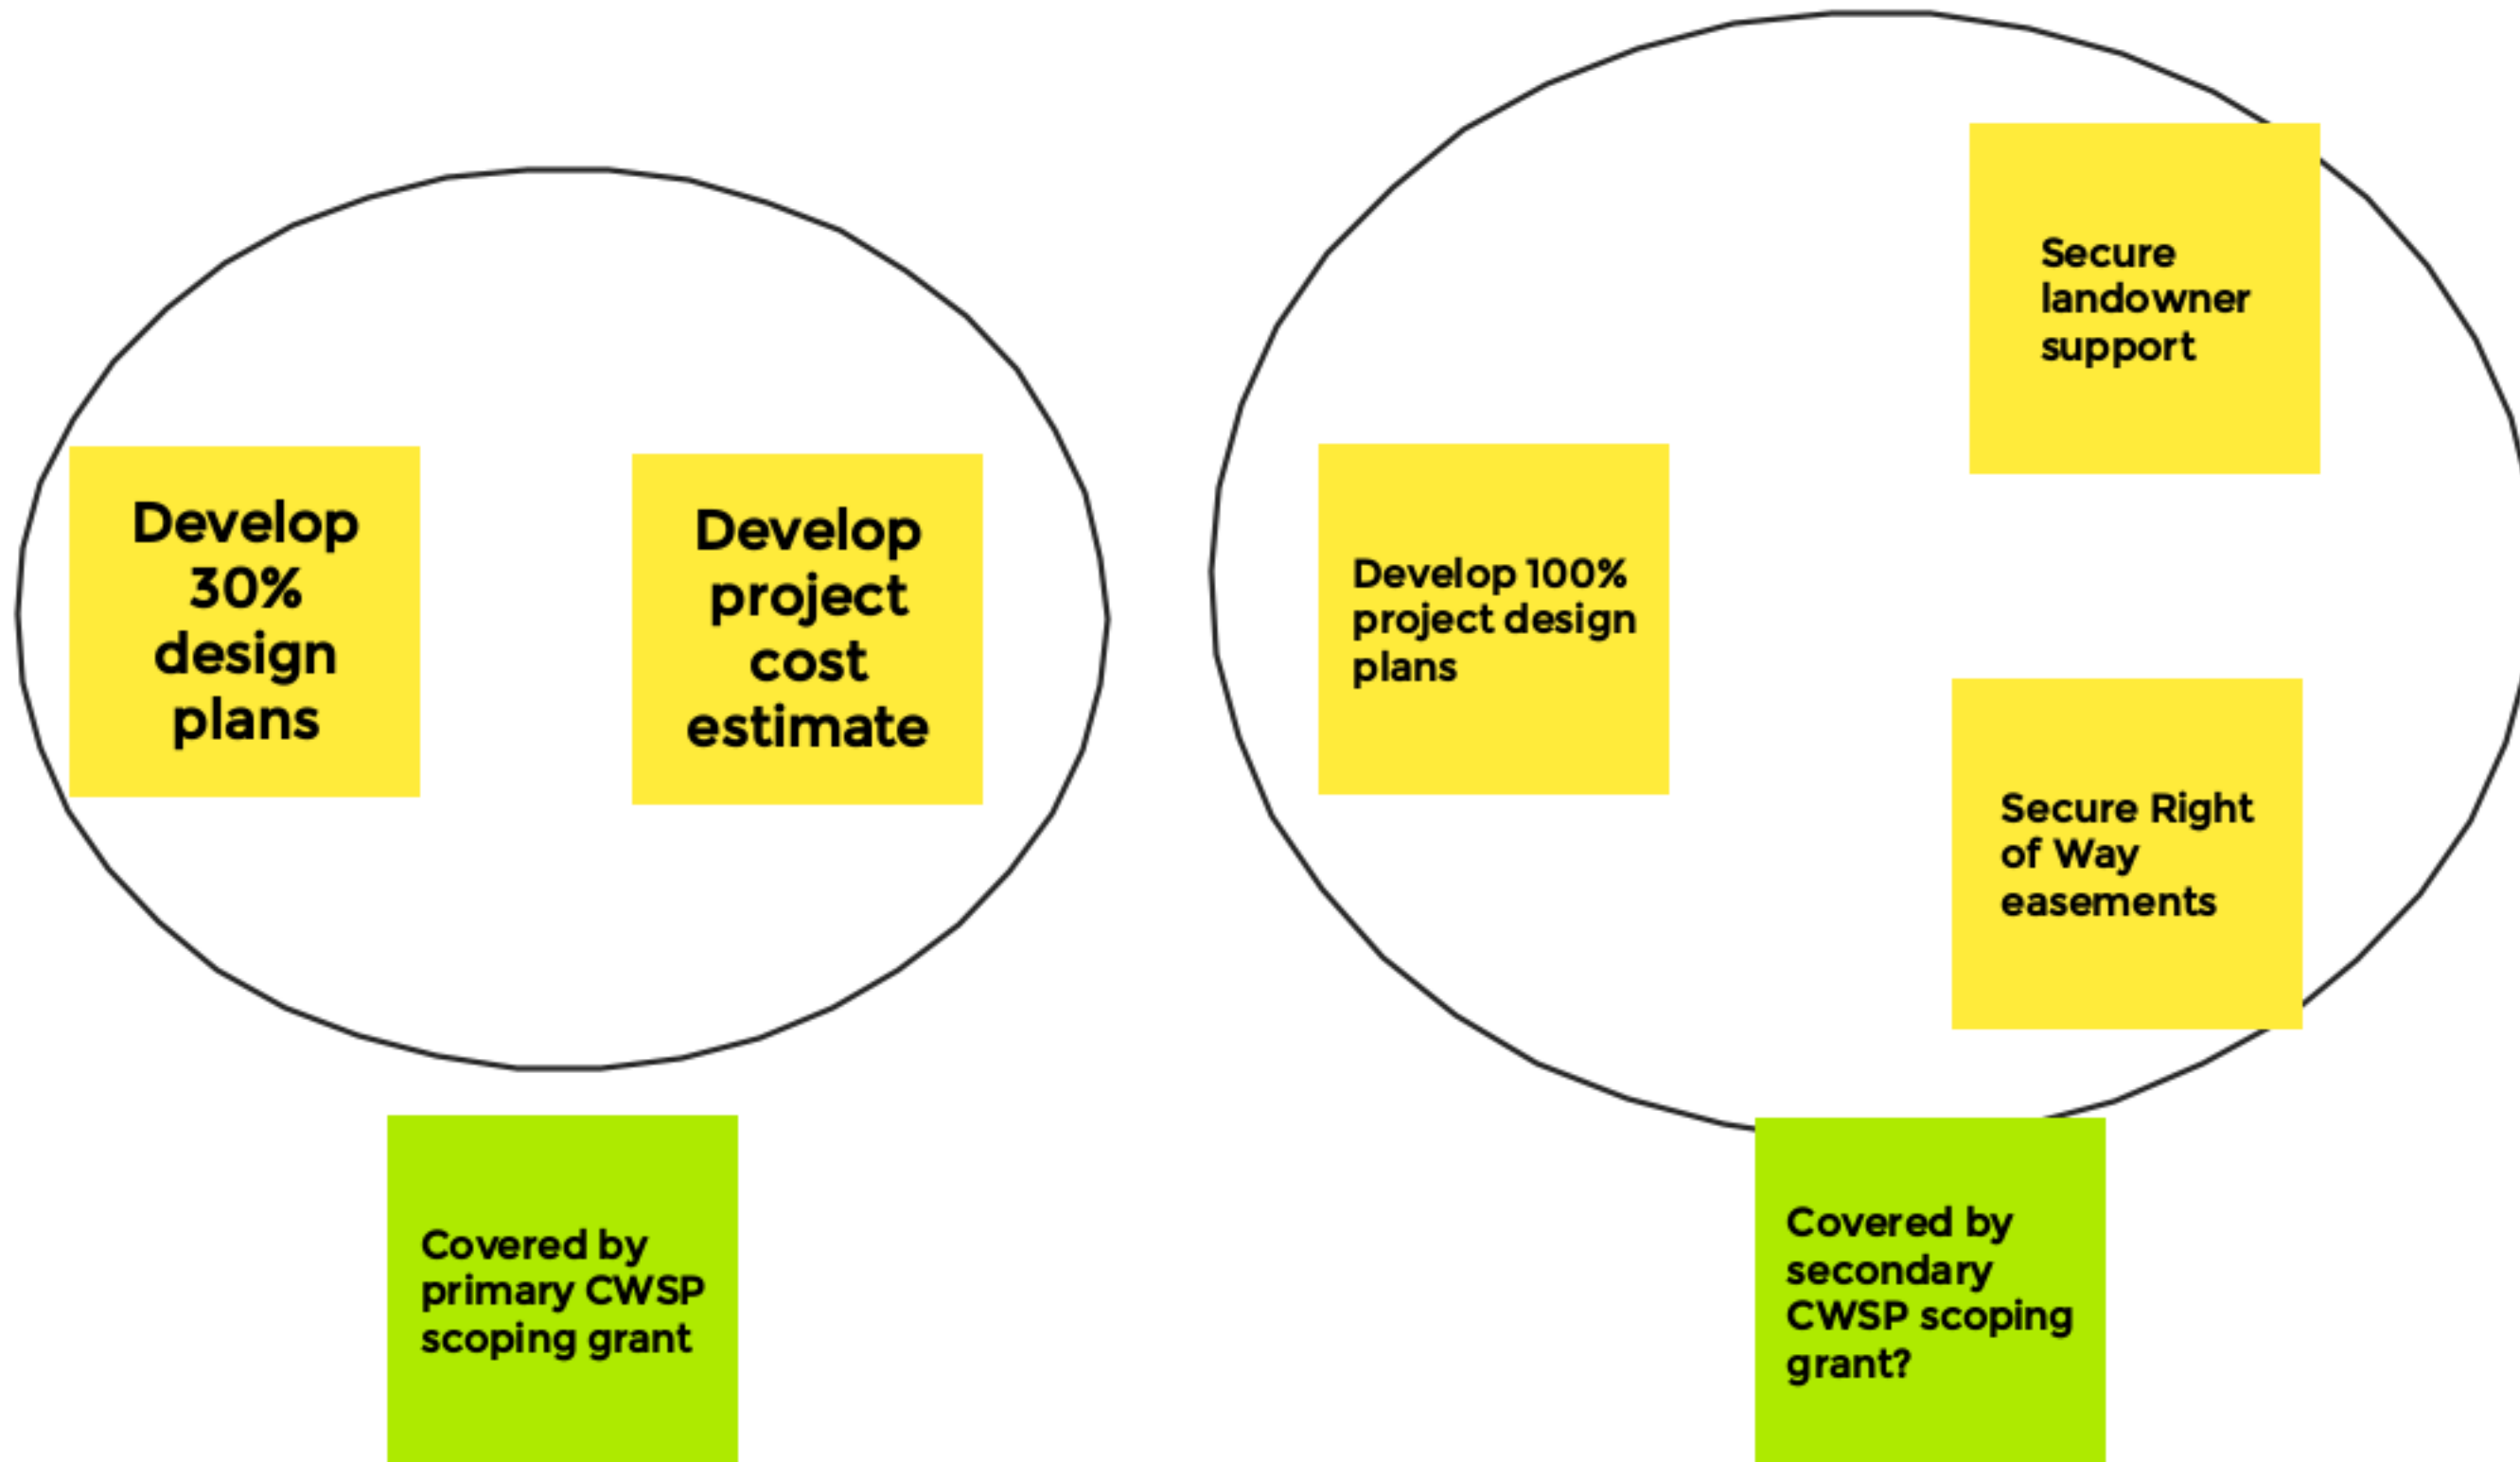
Develop 30% design plans

Develop project cost estimate

Covered by primary CWSP scoping grant

Secure landowner support

Develop 100% project design plans

Secure Right of Way easements

Covered by secondary CWSP scoping grant?